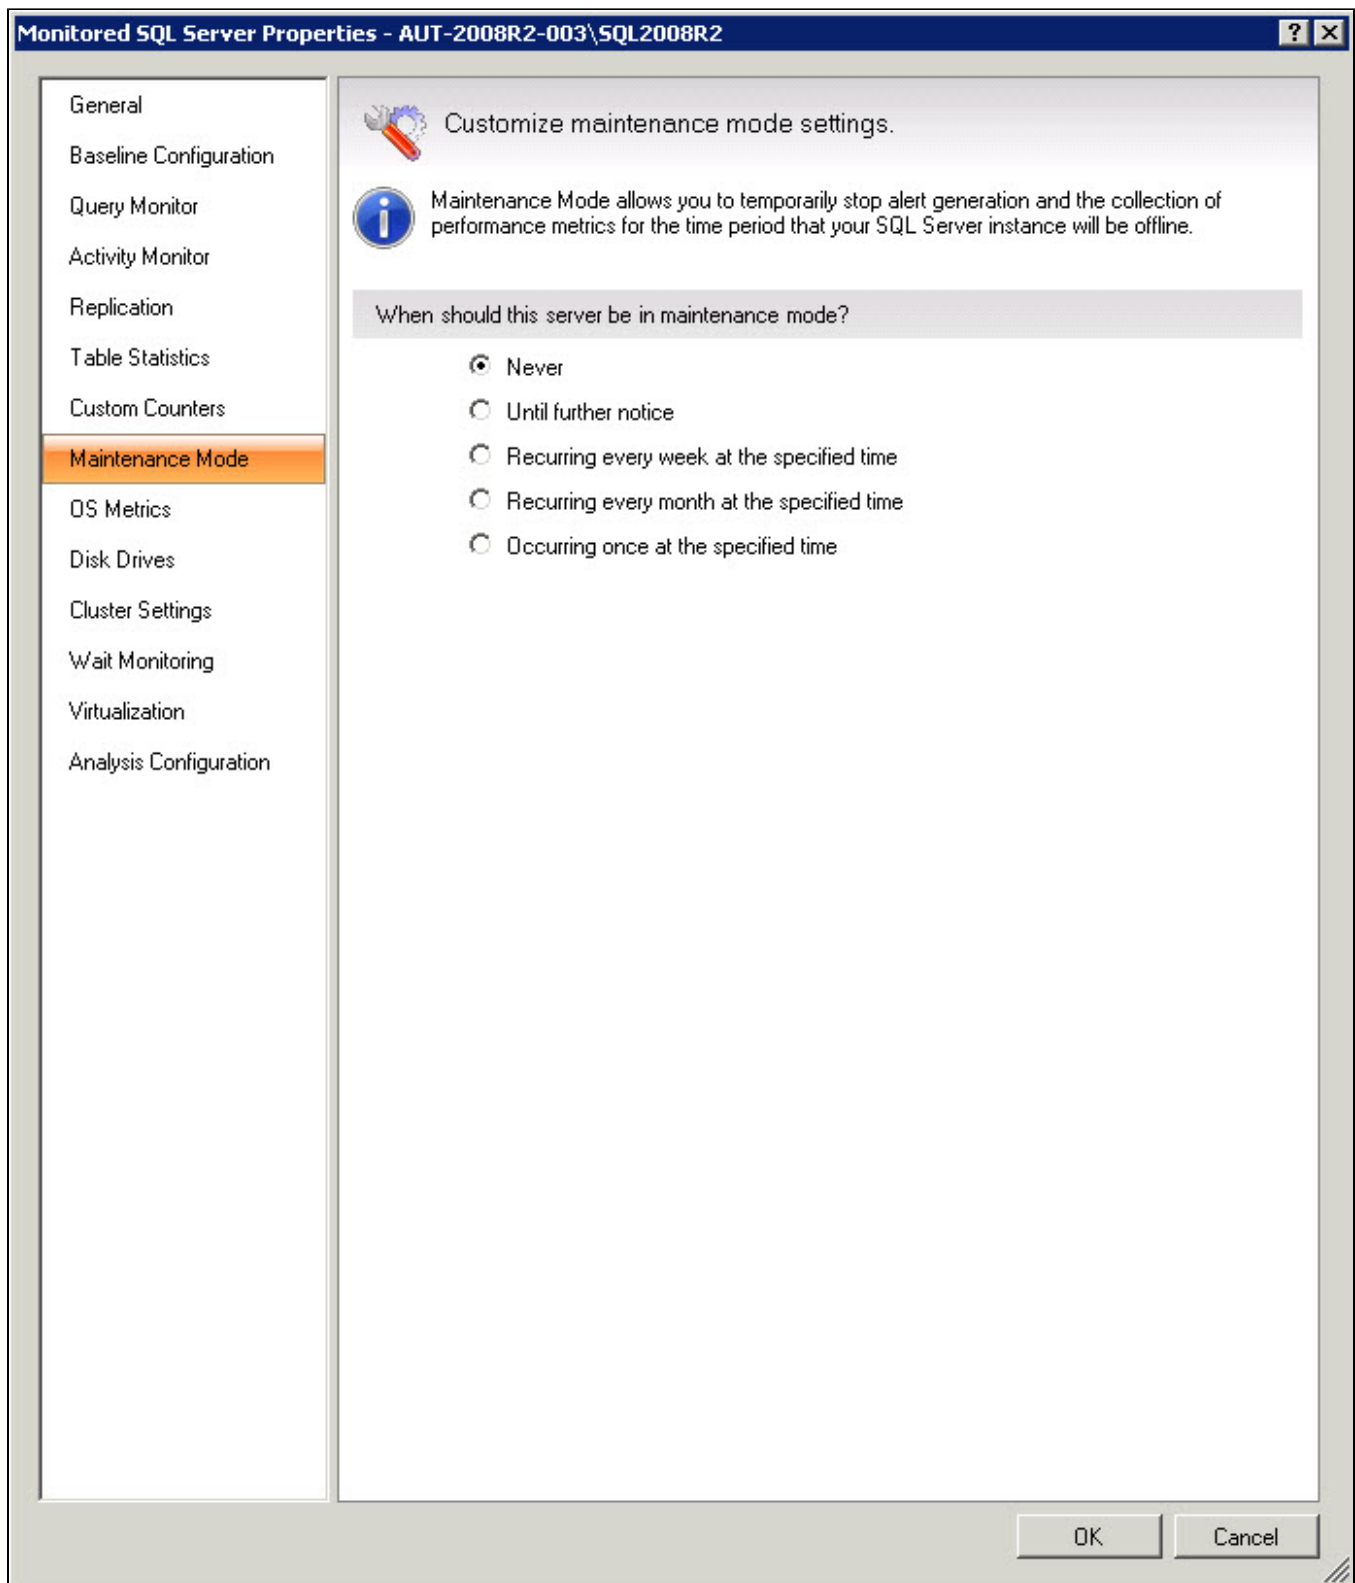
Monitored SQL Server Properties - AUT-2008R2-003\SQL2008R2

?

General
Baseline Configuration
Query Monitor
Activity Monitor
Replication
Table Statistics
Custom Counters
Maintenance Mode
OS Metrics
Disk Drives
Cluster Settings
Wait Monitoring
Virtualization
Analysis Configuration

Customize maintenance mode settings.

Maintenance Mode allows you to temporarily stop alert generation and the collection of performance metrics for the time period that your SQL Server instance will be offline.

When should this server be in maintenance mode?

Never
Until further notice
Recurring every week at the specified time
Recurring every month at the specified time
Occurring once at the specified time

OK
Cancel